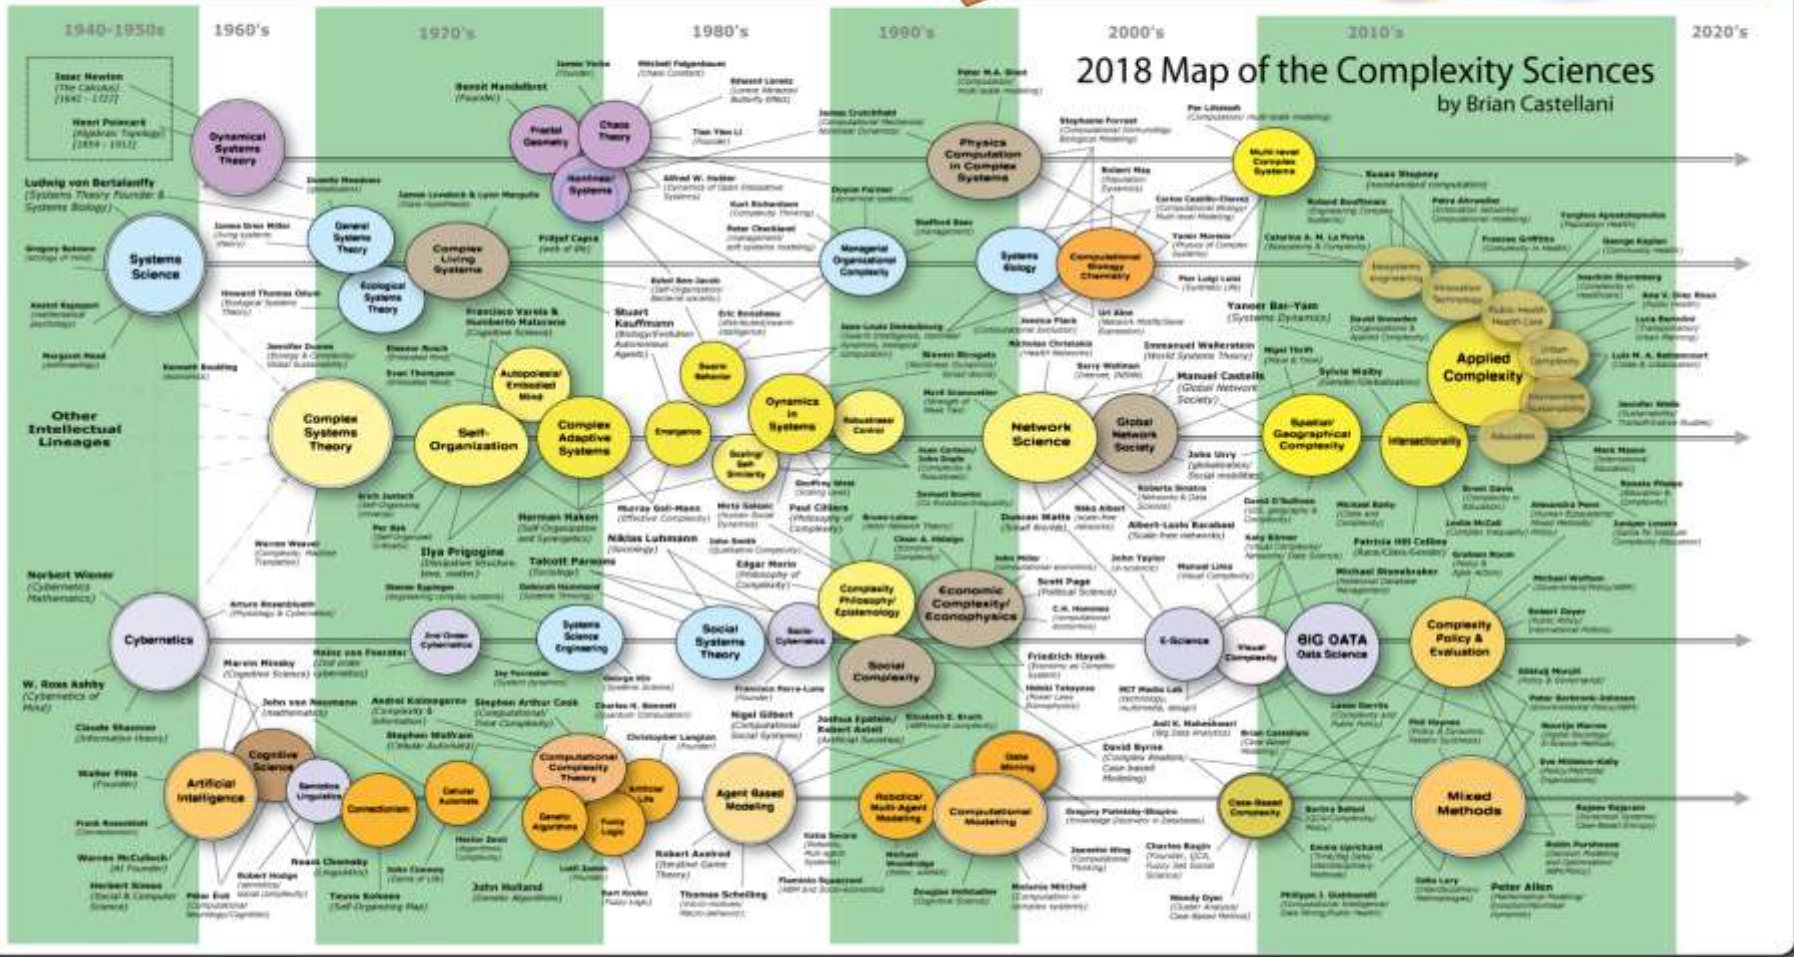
1940-1950s 1960's 1970's 1980's 1990's 2000's 2010's 2020's

2018 Map of the Complexity Sciences
by Brian Castellani

Isaac Newton (The Calculus) (1642 - 1727)
Henri Poincaré (Algebraic Topology) (1854 - 1912)

Dynamical Systems Theory
Fractal Geometry
Chaos Theory
Nonlinear Systems
Physics Computation in Complex Systems
Multi-level Complex Systems

Benoit Mandelbrot (Founder)
James Yorke (Founder)
Mitchell Feigenbaum (Chaos Constant)
Edward Lorenz (Lorenz Attractor, Butterfly Effect)
Tien Yien Li (Founder)
Alfred W. Hubler
James Crutchfield
Doyne Farmer
Stephanie Forrest
Per Lilsholt
Robert May
Carlos Castillo-Chavez
Tamás Vicsek
Susan Stepney
Roland Bouffanais

Ludwig von Bertalanffy (Systems Theory Founder & Systems Biology)
Gregory Bateson
Systems Science
Anatol Rapoport
Margaret Mead
Kenneth Boulding
General Systems Theory
Ecological Systems Theory
Complex Living Systems
James Grier Miller
Howard Thomas Odum
James Lovelock & Lynn Margulis
Fritjof Capra
Managerial Organizational Complexity
Stafford Beer
Kurt Richardson
Peter Checkland
Systems Biology
Computational Biology Chemistry
Ecosystems engineering
Innovation Technology
Public Health Health Care
Urban Complexity
Environment Sustainability
Education
Applied Complexity

Other Intellectual Lineages
Complex Systems Theory
Self-Organization
Autopoiesis/Embodied Mind
Complex Adaptive Systems
Emergence
Swarm Behavior
Dynamics in Systems
Scaling/Self-Similarity
Robustness Control
Network Science
Global Network Society
Spatial/Geographical Complexity
Intersectionality

Francisco Varela & Humberto Maturana
Stuart Kauffman
Eric Bonabeau
Jean-Louis Deneubourg
Steven Strogatz
Mark Granovetter
Nicholas Christakis
Barry Wellman
Manuel Castells (Global Network Society)
Yaneer Bar-Yam (Systems Dynamics)
Immanuel Wallerstein (World Systems Theory)
Sylvia Walby
John Urry
Roberto Serra
Duncan Watts
Albert-Laszlo Barabasi
Herman Haken
Ilya Prigogine
Murray Gell-Mann
Paul Cilliers
Geoffrey West
Erich Jantsch
Per Bak
Warren Weaver

Norbert Wiener (Cybernetics Mathematics)
Cybernetics
W. Ross Ashby (Cybernetics of Mind)
Arturo Rosenblueth
Heinz von Foerster
Marvin Minsky
2nd Order Cybernetics
Systems Science Engineering
Social Systems Theory
Socio-Cybernetics
Niklas Luhmann
Talcott Parsons
Complexity Philosophy Epistemology
Economic Complexity/Econophysics
Social Complexity
Edgar Morin
Scott Page
E-Science
Visual Complexity
BIG DATA Data Science
Complexity Policy & Evaluation
Friedrich Hayek

Claude Shannon
Walter Pitts
Artificial Intelligence
Cognitive Science
Semiotics Linguistics
Connectionism
Cellular Automata
Computational Complexity Theory
Genetic Algorithms
Fuzzy Logic
Artificial Life
Agent Based Modeling
Robotics/Multi-Agent Modeling
Computational Modeling
Data Mining
Case-Based Complexity
Mixed Methods
John von Neumann
Andrei Kolmogorov
Stephen Wolfram
Stephen Arthur Cook
Christopher Langton
Nigel Gilbert
Joshua Epstein/Robert Axtell
David Byrne
Frank Rosenblatt
Warren McCulloch
Herbert Simon
Noam Chomsky
Teuvo Kohonen
John Holland
Robert Axelrod
Thomas Schelling
Lotfi Zadeh
Douglas Hofstadter
Melanie Mitchell
Charles Ragin
Peter Allen